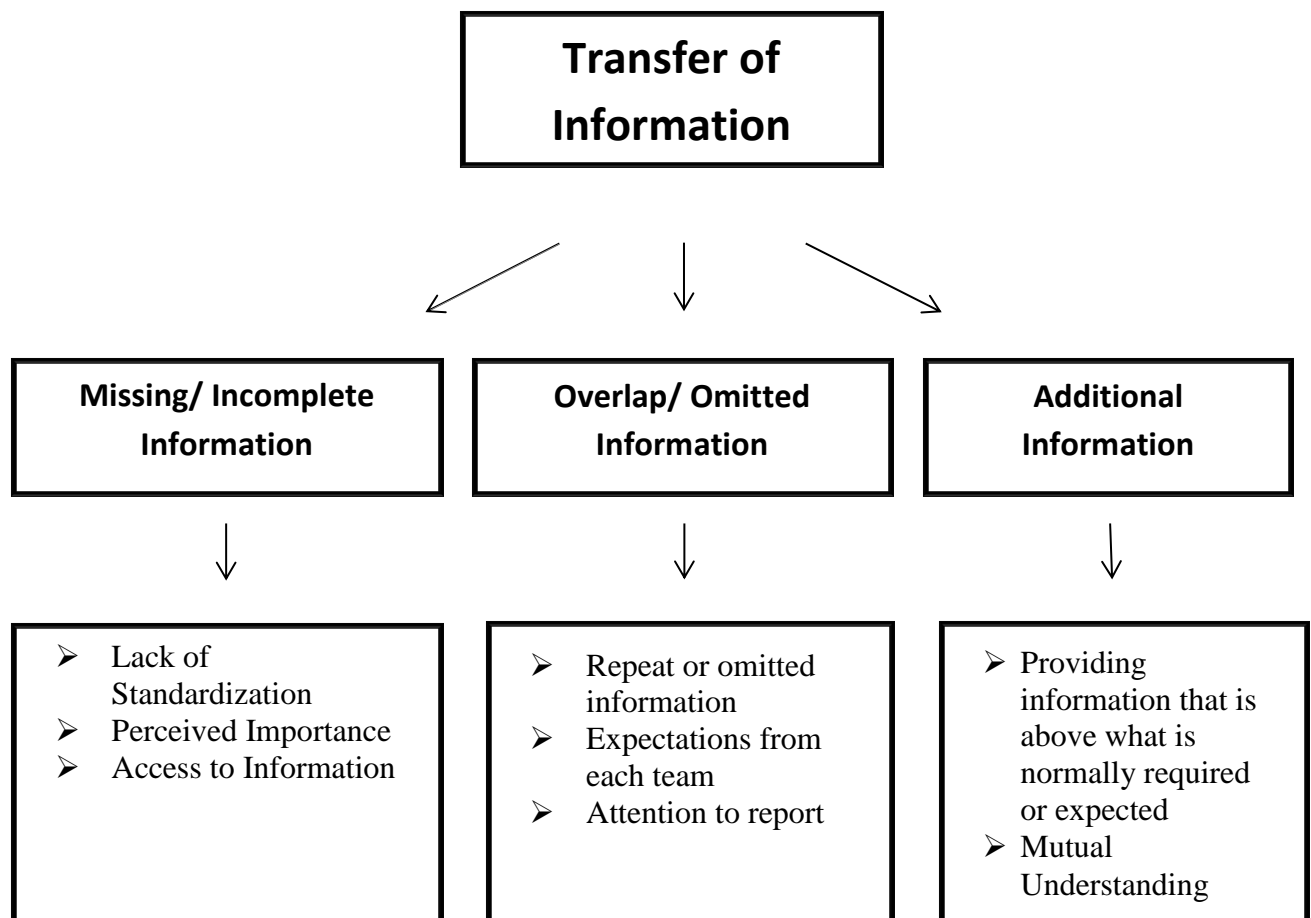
Transfer of Information

Missing/ Incomplete Information

Overlap/ Omitted Information

Additional Information

- Lack of Standardization
- Perceived Importance
- Access to Information

- Repeat or omitted information
- Expectations from each team
- Attention to report

- Providing information that is above what is normally required or expected
- Mutual Understanding